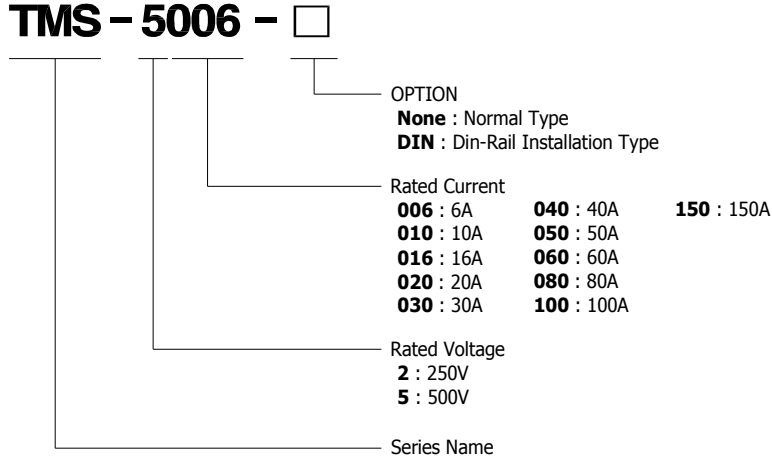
TMS – 5006 – □

OPTION
**None** : Normal Type
**DIN** : Din-Rail Installation Type

Rated Current

| | | |
|---|---|---|
| **006** : 6A | **040** : 40A | **150** : 150A |
| **010** : 10A | **050** : 50A | |
| **016** : 16A | **060** : 60A | |
| **020** : 20A | **080** : 80A | |
| **030** : 30A | **100** : 100A | |

Rated Voltage
**2** : 250V
**5** : 500V

Series Name